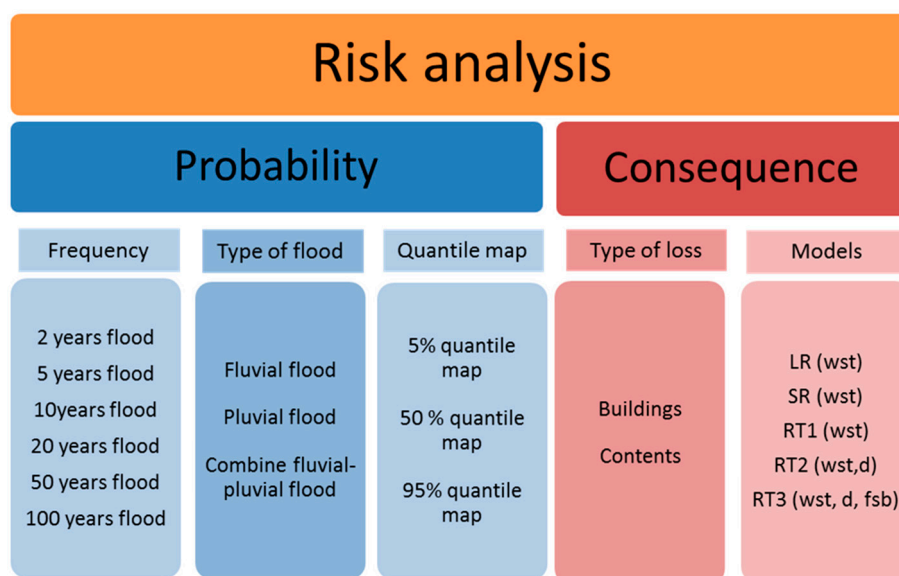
Risk analysis

Probability

Frequency

2 years flood
5 years flood
10years flood
20 years flood
50 years flood
100 years flood

Type of flood

Fluvial flood
Pluvial flood
Combine fluvial-pluvial flood

Quantile map

5% quantile map
50 % quantile map
95% quantile map

Consequence

Type of loss

Buildings
Contents

Models

LR (wst)
SR (wst)
RT1 (wst)
RT2 (wst,d)
RT3 (wst, d, fsb)